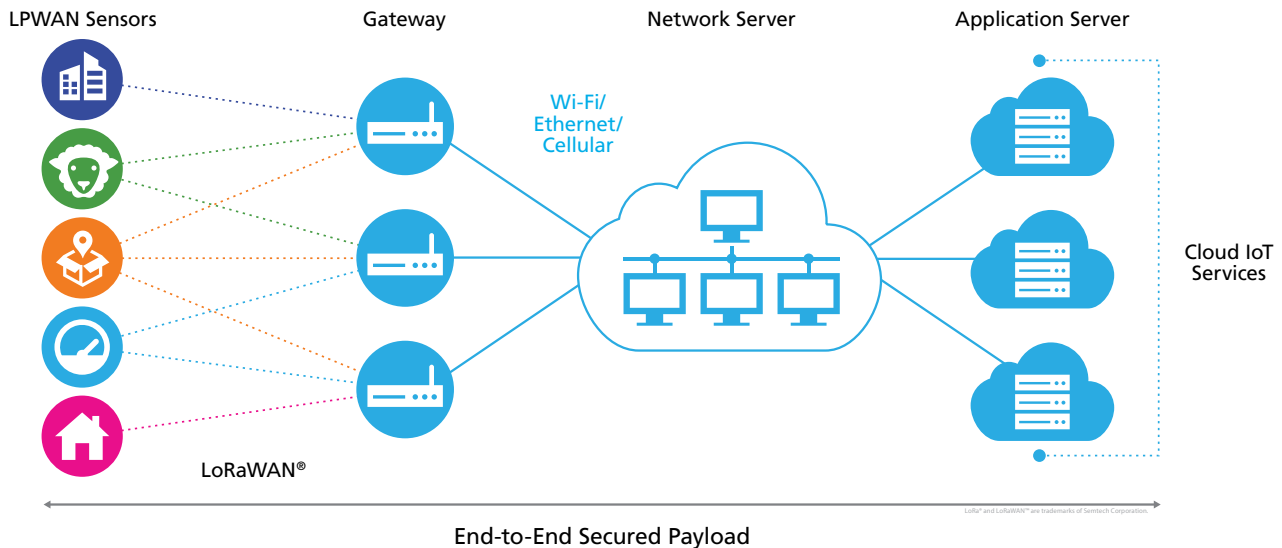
LPWAN Sensors

Gateway

Network Server

Application Server

Wi-Fi/ Ethernet/ Cellular

Cloud IoT Services

LoRaWAN®

LoRa® and LoRaWAN™ are trademarks of Semtech Corporation.

End-to-End Secured Payload